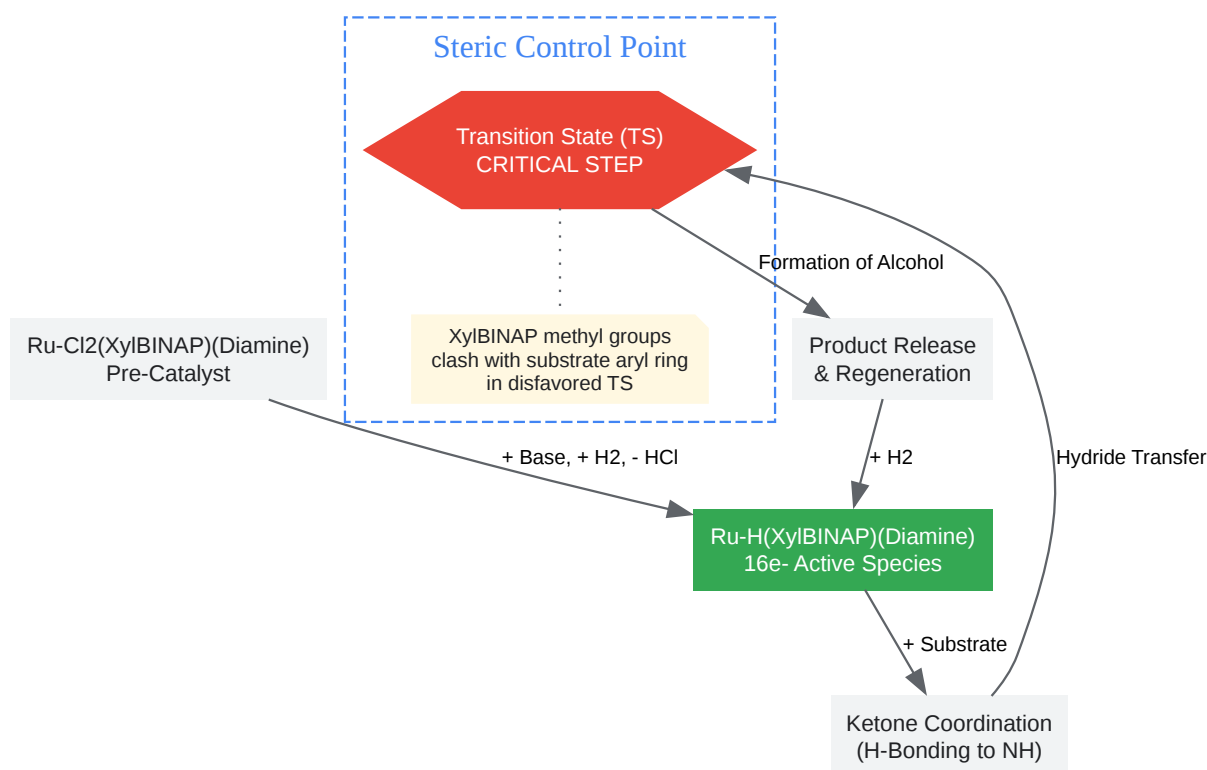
Steric Control Point

Transition State (TS)
CRITICAL STEP

XylBINAP methyl groups clash with substrate aryl ring in disfavored TS

Formation of Alcohol

Ru-Cl2(XylBINAP)(Diamine)
Pre-Catalyst

Product Release
& Regeneration

+ Base, + H2, - HCl

+ H2

Hydride Transfer

Ru-H(XylBINAP)(Diamine)
16e- Active Species

+ Substrate

Ketone Coordination
(H-Bonding to NH)